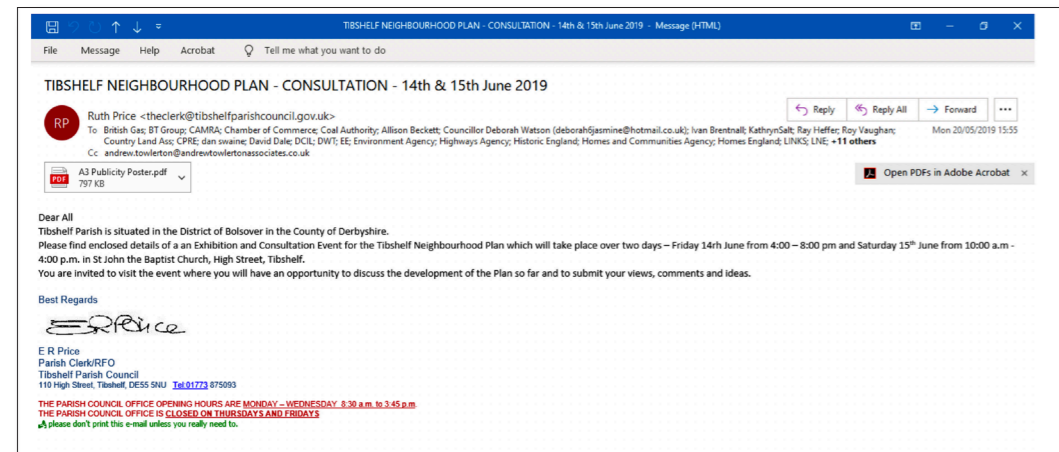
TIBSHELF NEIGHBOURHOOD PLAN - CONSULTATION - 14th & 15th June 2019 - Message (HTML)

File Message Help Acrobat Tell me what you want to do

TIBSHELF NEIGHBOURHOOD PLAN - CONSULTATION - 14th & 15th June 2019

RP Ruth Price <theclerk@tibshelfparishcouncil.gov.uk>

To British Gas; BT Group; CAMRA; Chamber of Commerce; Coal Authority; Allison Beckett; Councillor Deborah Watson (deborah6jasmine@hotmail.co.uk); Ivan Brentnall; KathrynSalt; Ray Heffer; Roy Vaughan; Country Land Ass; CPRE; dan swaine; David Dale; DCIL; DWT; EE; Environment Agency; Highways Agency; Historic England; Homes and Communities Agency; Homes England; LINKS; LNE; +11 others

Cc andrew.towlerton@andrewtowlertonassociates.co.uk

Reply Reply All Forward ...

Mon 20/05/2019 15:55

A3 Publicity Poster.pdf
797 KB

Open PDFs in Adobe Acrobat

Dear All
Tibshelf Parish is situated in the District of Bolsover in the County of Derbyshire.
Please find enclosed details of a an Exhibition and Consultation Event for the Tibshelf Neighbourhood Plan which will take place over two days – Friday 14rh June from 4:00 – 8:00 pm and Saturday 15th June from 10:00 a.m - 4:00 p.m. in St John the Baptist Church, High Street, Tibshelf.
You are invited to visit the event where you will have an opportunity to discuss the development of the Plan so far and to submit your views, comments and ideas.

Best Regards

ERPrice

E R Price
Parish Clerk/RFO
Tibshelf Parish Council
110 High Street, Tibshelf, DE55 5NU Tel:01773 875093

THE PARISH COUNCIL OFFICE OPENING HOURS ARE MONDAY – WEDNESDAY 8:30 a.m. to 3:45 p.m.
THE PARISH COUNCIL OFFICE IS CLOSED ON THURSDAYS AND FRIDAYS
please don't print this e-mail unless you really need to.